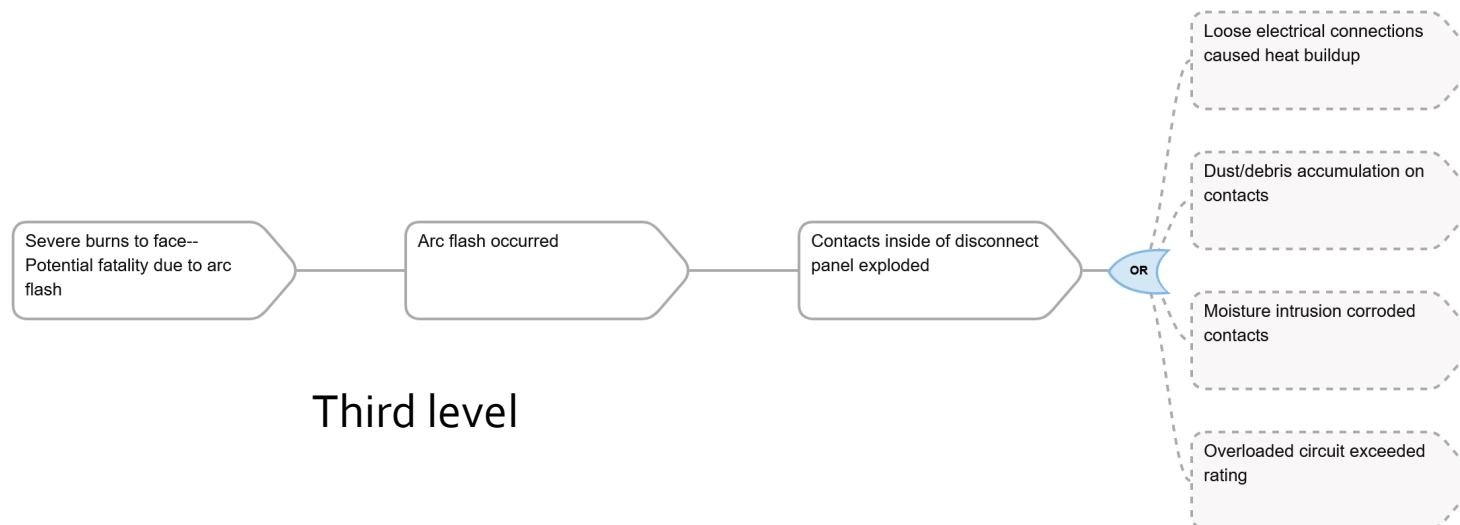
Severe burns to face--Potential fatality due to arc flash

Arc flash occurred

Contacts inside of disconnect panel exploded

OR

Loose electrical connections caused heat buildup

Dust/debris accumulation on contacts

Moisture intrusion corroded contacts

Overloaded circuit exceeded rating

Third level